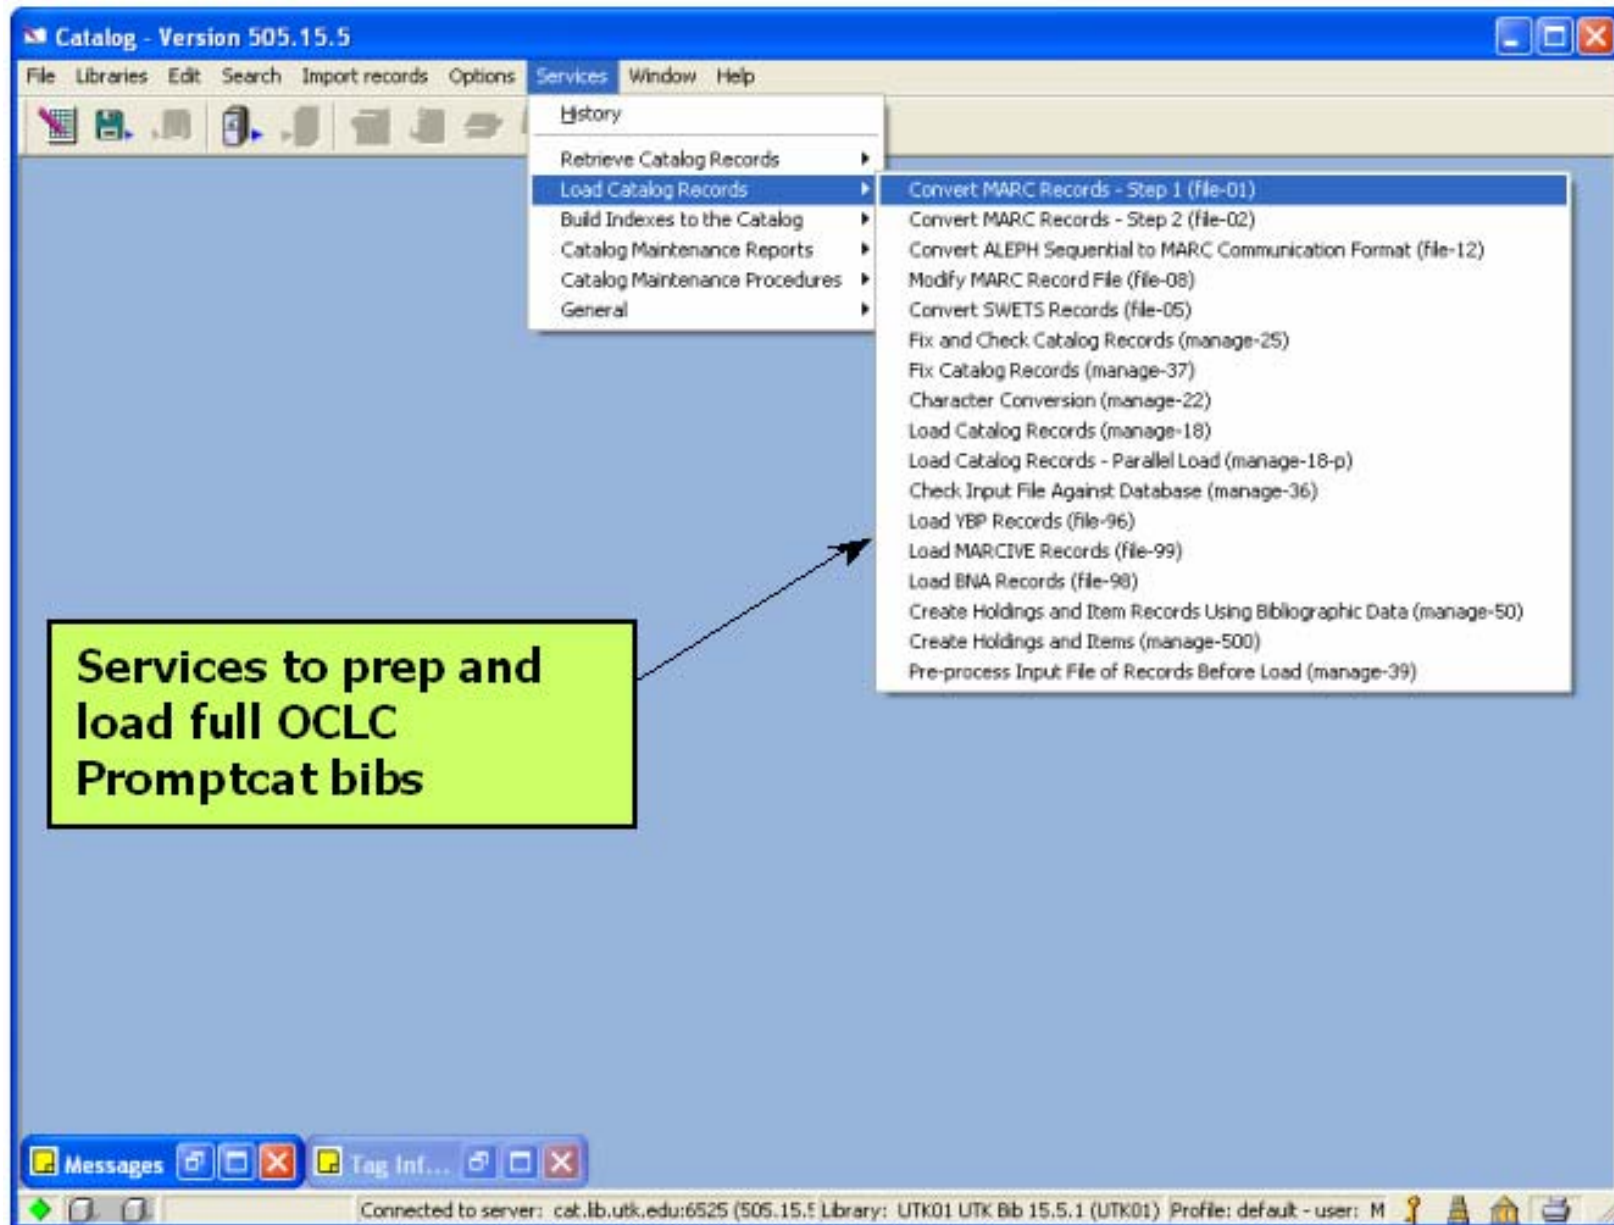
Catalog - Version 505.15.5

File Libraries Edit Search Import records Options Services Window Help

History

Retrieve Catalog Records
Load Catalog Records
Build Indexes to the Catalog
Catalog Maintenance Reports
Catalog Maintenance Procedures
General

Convert MARC Records - Step 1 (file-01)
Convert MARC Records - Step 2 (file-02)
Convert ALEPH Sequential to MARC Communication Format (file-12)
Modify MARC Record File (file-08)
Convert SWETS Records (file-05)
Fix and Check Catalog Records (manage-25)
Fix Catalog Records (manage-37)
Character Conversion (manage-22)
Load Catalog Records (manage-18)
Load Catalog Records - Parallel Load (manage-18-p)
Check Input File Against Database (manage-36)
Load YBP Records (file-96)
Load MARCIVE Records (file-99)
Load BNA Records (file-98)
Create Holdings and Item Records Using Bibliographic Data (manage-50)
Create Holdings and Items (manage-500)
Pre-process Input File of Records Before Load (manage-39)

Services to prep and load full OCLC Promptcat bibs

Messages

Tag Inf...

Connected to server: cat.lib.utk.edu:6525 (505.15.5 Library: UTK01 UTK Bib 15.5.1 (UTK01) Profile: default - user: M